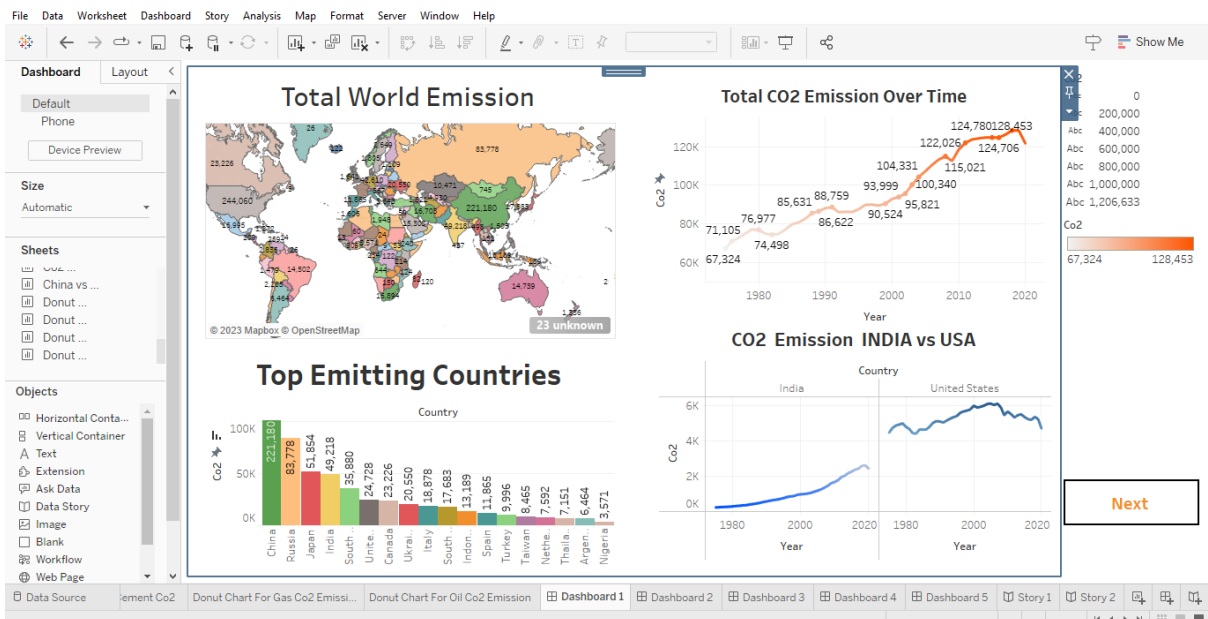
File Data Worksheet Dashboard Story Analysis Map Format Server Window Help

Show Me

Dashboard Layout

Default
Phone
Device Preview

Size
Automatic

Sheets
China vs ...
Donut ...
Donut ...
Donut ...
Donut ...

Objects
Horizontal Conta...
Vertical Container
Text
Extension
Ask Data
Data Story
Image
Blank
Workflow
Web Page

Total World Emission

25
83,776
23,226
244,060
10,471
745
221,180
27,833
49,218
14,502
2,285
5,464
14,739
120
2
1,358
© 2023 Mapbox © OpenStreetMap
23 unknown

Total CO2 Emission Over Time

Co2
120K
100K
80K
60K
67,324
71,105
76,977
74,498
85,631
88,759
86,622
93,999
90,524
104,331
95,821
100,340
122,026
115,021
124,780
128,453
124,706
1980 1990 2000 2010 2020
Year

0
200,000
400,000
600,000
800,000
1,000,000
1,206,633
Co2
67,324 128,453

Top Emitting Countries

Country
100K
50K
0K
Co2
221,180
83,778
51,854
49,218
35,880
24,728
23,226
20,550
18,878
17,683
13,189
11,865
9,996
8,465
7,592
7,151
6,464
3,571
China Russia Japan India South ... Unite... Canada Ukrai... Italy South ... Indon... Spain Turkey Taiwan Nethe... Thaila... Argen... Nigeria

CO2 Emission INDIA vs USA

Country
India United States
6K
4K
2K
0K
Co2
1980 2000 2020 1980 2000 2020
Year Year

Next

Data Source | ement Co2 | Donut Chart For Gas Co2 Emissi... | Donut Chart For Oil Co2 Emission | Dashboard 1 | Dashboard 2 | Dashboard 3 | Dashboard 4 | Dashboard 5 | Story 1 | Story 2